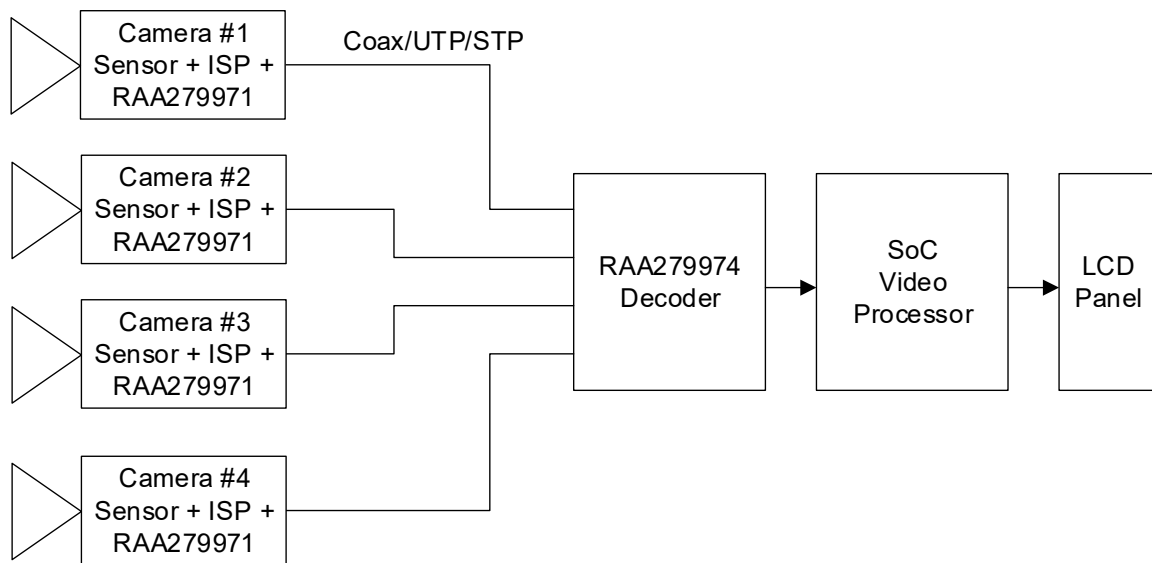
Camera #1
Sensor + ISP +
RAA279971

Coax/UTP/STP

Camera #2
Sensor + ISP +
RAA279971

Camera #3
Sensor + ISP +
RAA279971

Camera #4
Sensor + ISP +
RAA279971

RAA279974
Decoder

SoC
Video
Processor

LCD
Panel